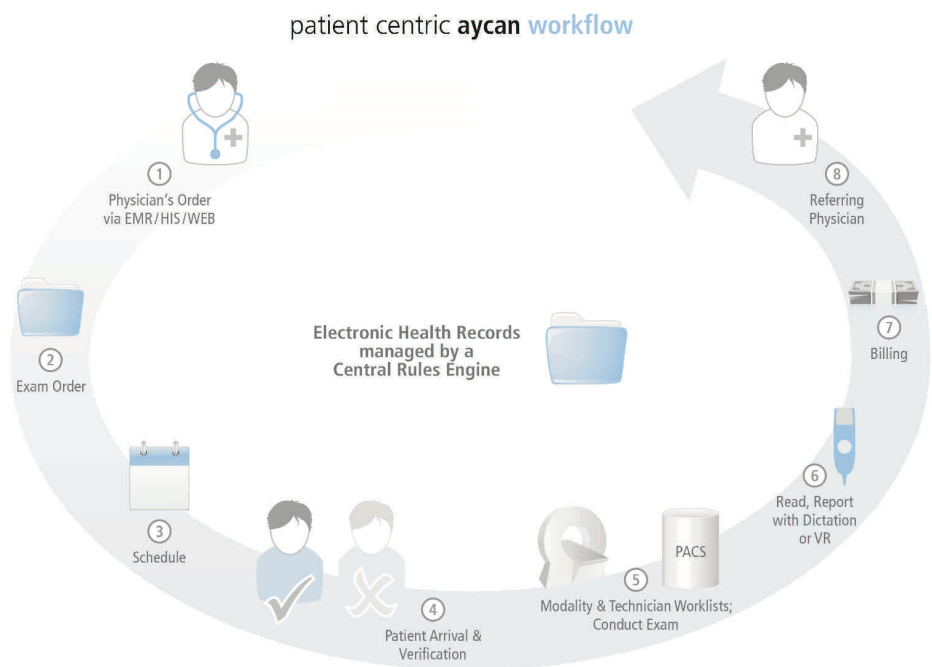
patient centric **aycan** workflow

1
Physician's Order via EMR/HIS/WEB

2
Exam Order

3
Schedule

4
Patient Arrival & Verification

PACS

5
Modality & Technician Worklists; Conduct Exam

6
Read, Report with Dictation or VR

7
Billing

8
Referring Physician

Electronic Health Records managed by a Central Rules Engine